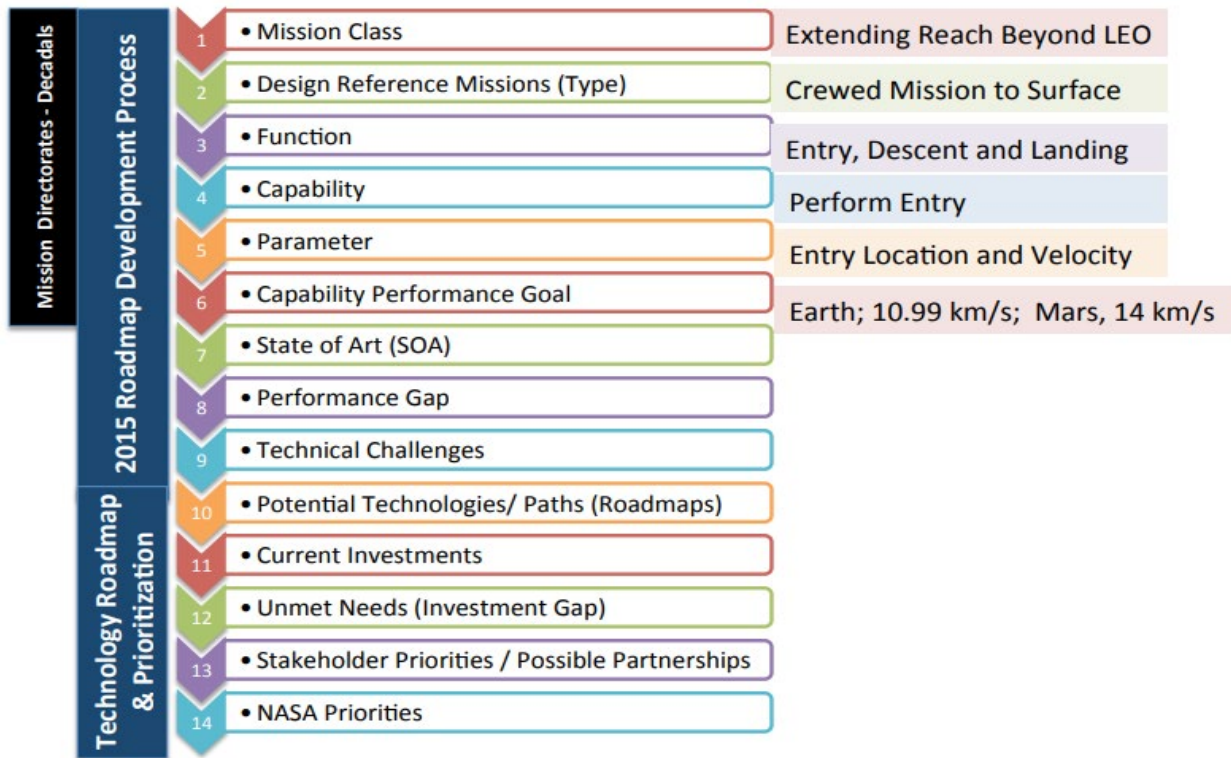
Mission Directorates - Decadals

2015 Roadmap Development Process

Technology Roadmap & Prioritization

1 • Mission Class

Extending Reach Beyond LEO

2 • Design Reference Missions (Type)

Crewed Mission to Surface

3 • Function

Entry, Descent and Landing

4 • Capability

Perform Entry

5 • Parameter

Entry Location and Velocity

6 • Capability Performance Goal

Earth; 10.99 km/s; Mars, 14 km/s

7 • State of Art (SOA)

8 • Performance Gap

9 • Technical Challenges

10 • Potential Technologies/ Paths (Roadmaps)

11 • Current Investments

12 • Unmet Needs (Investment Gap)

13 • Stakeholder Priorities / Possible Partnerships

14 • NASA Priorities